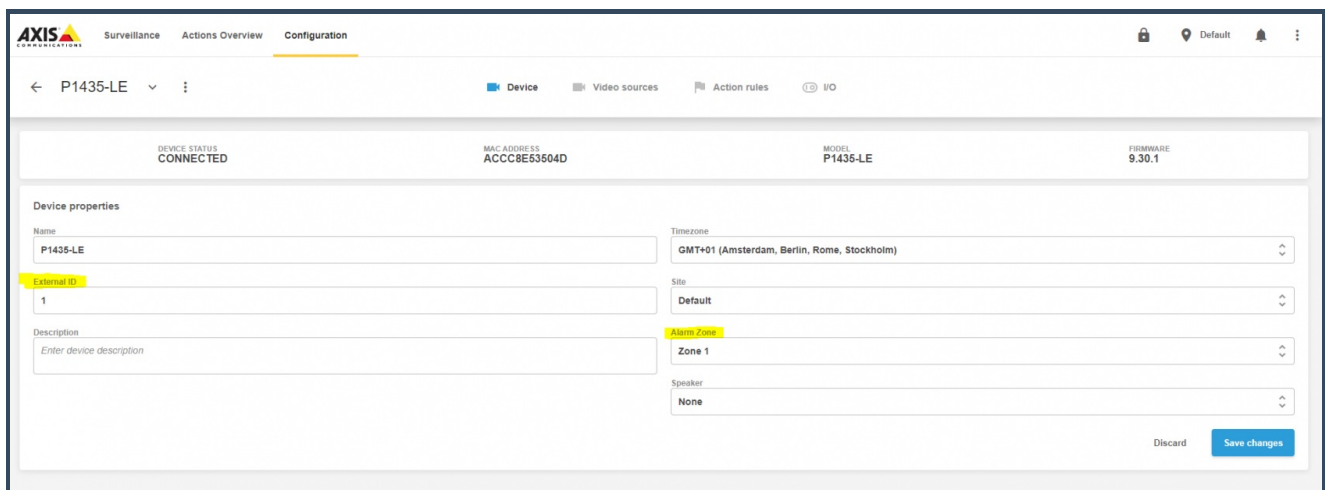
AXIS COMMUNICATIONS Surveillance Actions Overview Configuration

Default

← P1435-LE

Device Video sources Action rules I/O

DEVICE STATUS
CONNECTED

MAC ADDRESS
ACCC8E53504D

MODEL
P1435-LE

FIRMWARE
9.30.1

Device properties

Name
P1435-LE

Timezone
GMT+01 (Amsterdam, Berlin, Rome, Stockholm)

External ID
1

Site
Default

Description
Enter device description

Alarm Zone
Zone 1

Speaker
None

Discard Save changes